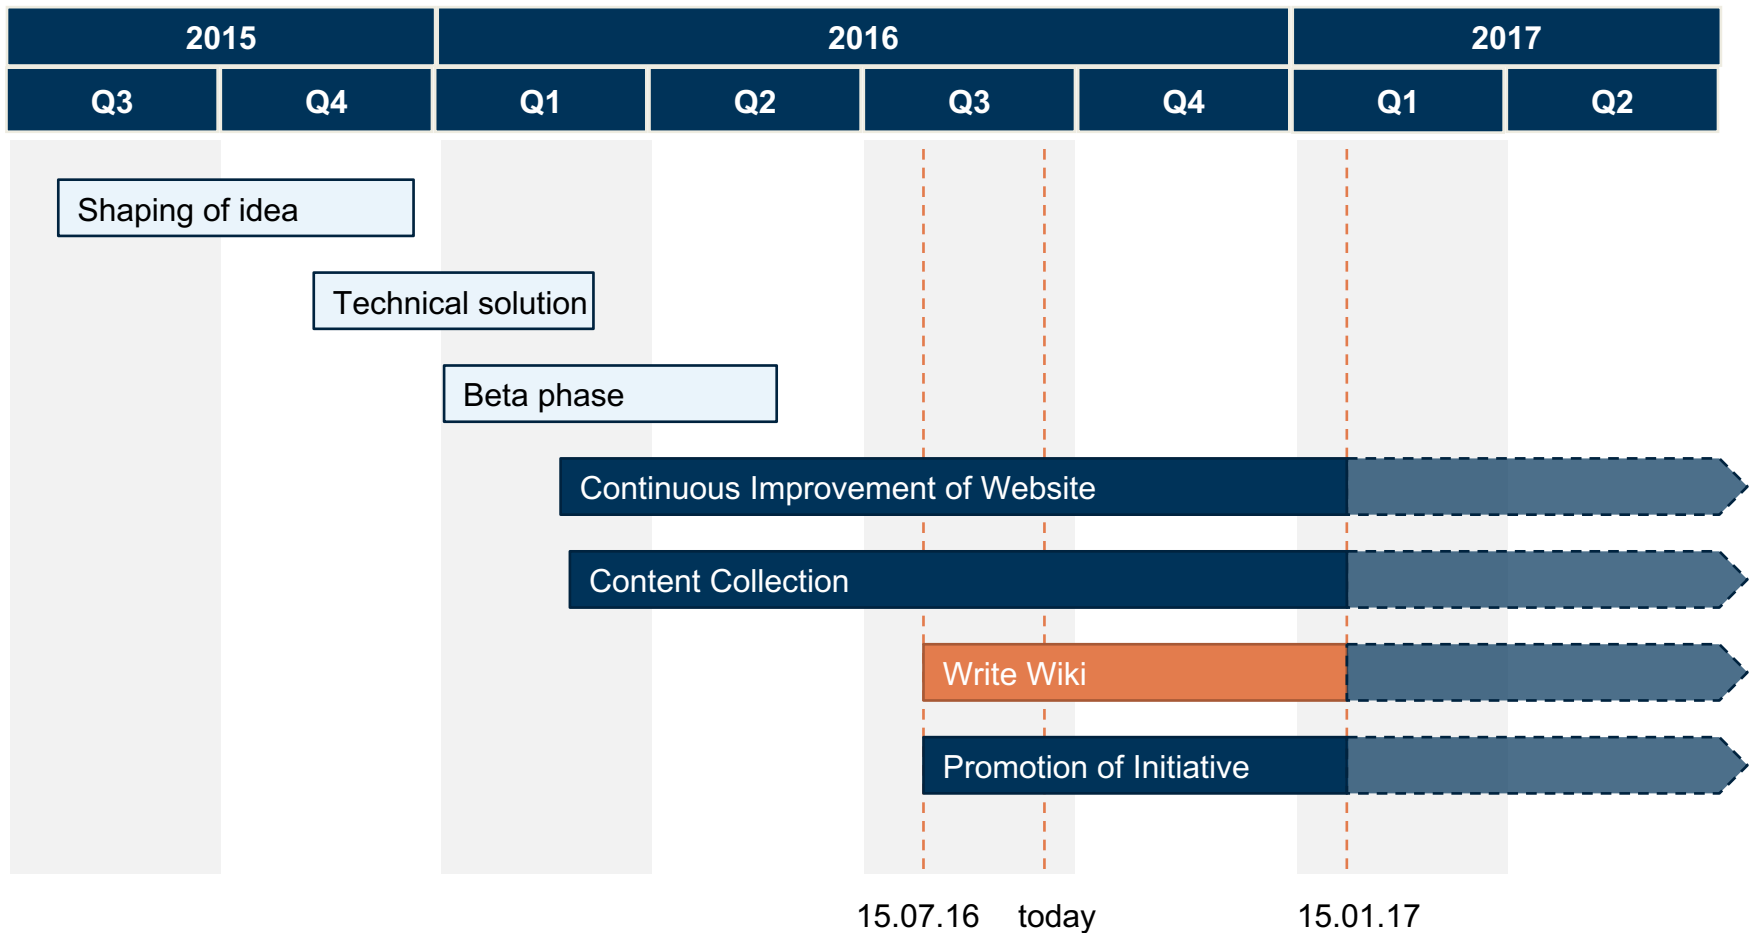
| 2015 | | 2016 | | | | 2017 | |
|---|---|---|---|---|---|---|---|
| Q3 | Q4 | Q1 | Q2 | Q3 | Q4 | Q1 | Q2 |

Shaping of idea

Technical solution

Beta phase

Continuous Improvement of Website

Content Collection

Write Wiki

Promotion of Initiative

15.07.16 today 15.01.17